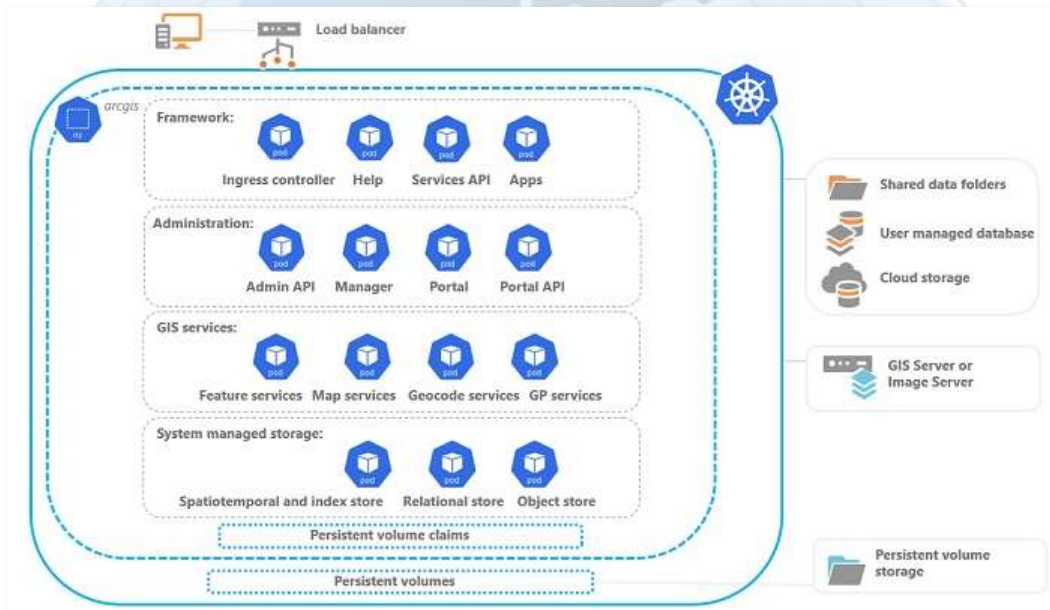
Load balancer

arcgis

ns

Framework:

pod pod pod pod

Ingress controller Help Services API Apps

Administration:

pod pod pod pod

Admin API Manager Portal Portal API

GIS services:

pod pod pod pod

Feature services Map services Geocode services GP services

System managed storage:

pod pod pod

Spatiotemporal and index store Relational store Object store

Persistent volume claims

Persistent volumes

Shared data folders

User managed database

Cloud storage

GIS Server or Image Server

Persistent volume storage